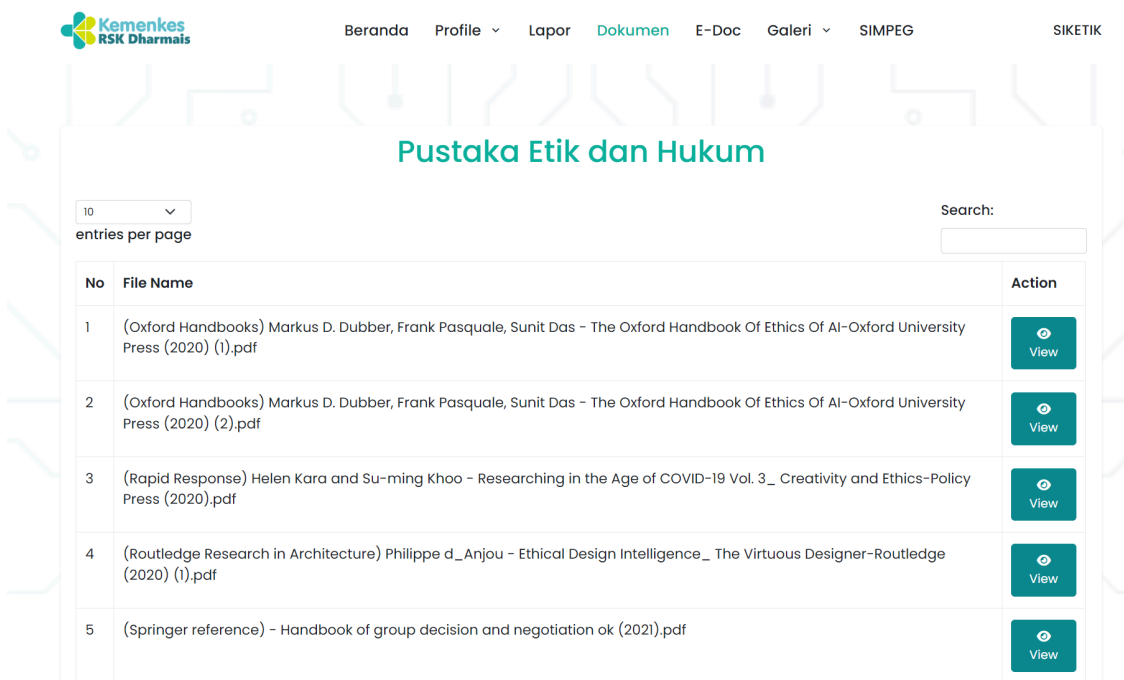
Kemenkes RSK Dharmais

Beranda Profile Lapor Dokumen E-Doc Galeri SIMPEG SIKETIK

Pustaka Etik dan Hukum

10
entries per page

Search:

| No | File Name | Action |
|---|---|---|
| 1 | (Oxford Handbooks) Markus D. Dubber, Frank Pasquale, Sunit Das - The Oxford Handbook Of Ethics Of AI-Oxford University Press (2020) (1).pdf | View |
| 2 | (Oxford Handbooks) Markus D. Dubber, Frank Pasquale, Sunit Das - The Oxford Handbook Of Ethics Of AI-Oxford University Press (2020) (2).pdf | View |
| 3 | (Rapid Response) Helen Kara and Su-ming Khoo - Researching in the Age of COVID-19 Vol. 3_ Creativity and Ethics-Policy Press (2020).pdf | View |
| 4 | (Routledge Research in Architecture) Philippe d_Anjou - Ethical Design Intelligence_ The Virtuous Designer-Routledge (2020) (1).pdf | View |
| 5 | (Springer reference) - Handbook of group decision and negotiation ok (2021).pdf | View |